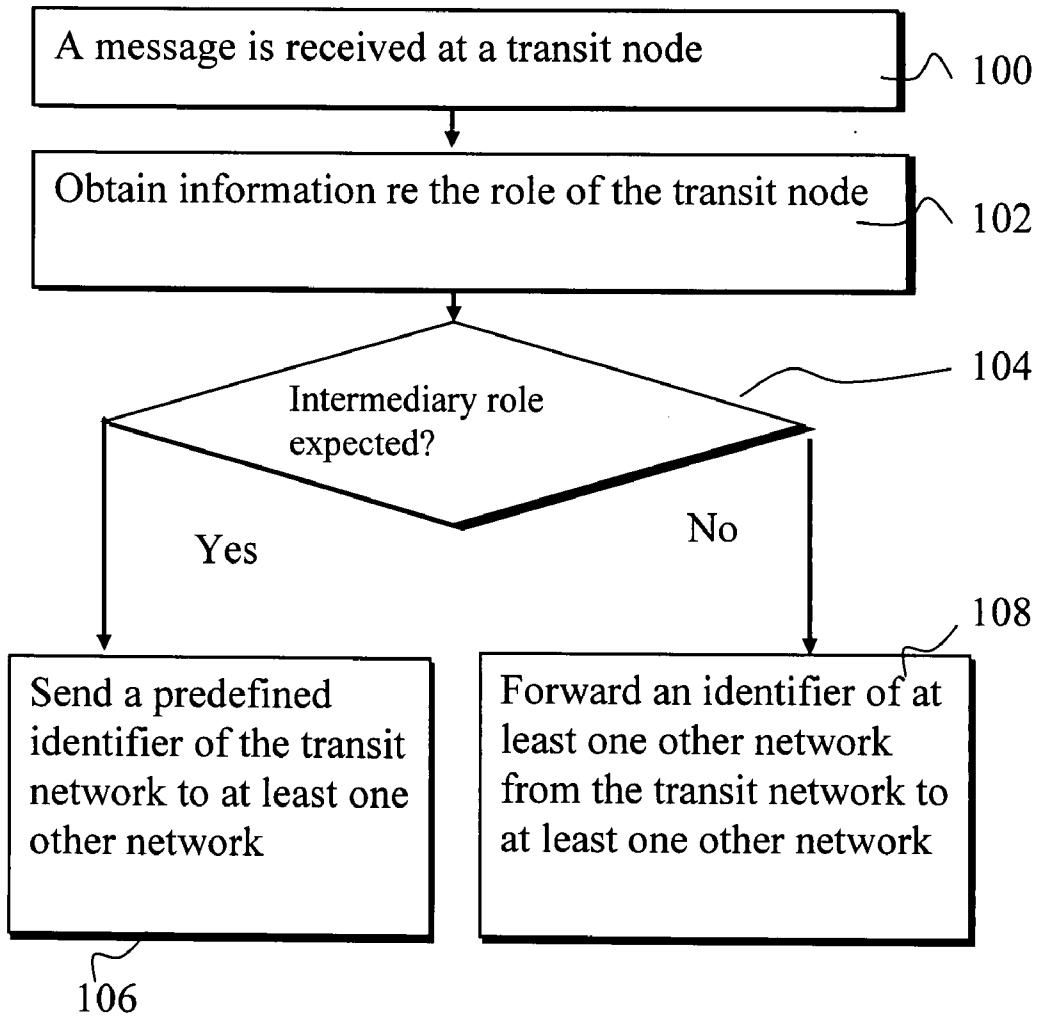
A message is received at a transit node

100

Obtain information re the role of the transit node

102

104

Intermediary role expected?

Yes

No

108

Send a predefined identifier of the transit network to at least one other network

Forward an identifier of at least one other network from the transit network to at least one other network

106